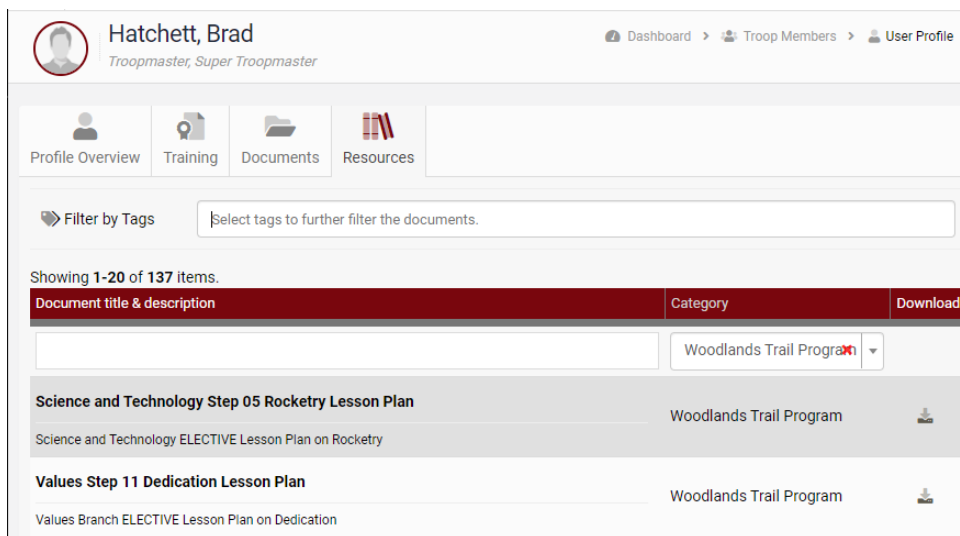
Hatchett, Brad
Troopmaster, Super Troopmaster

Dashboard > Troop Members > User Profile

Profile Overview | Training | Documents | Resources

Filter by Tags | Select tags to further filter the documents.

Showing **1-20** of **137** items.

| Document title & description | Category | Download |
|---|---|---|
| | Woodlands Trail Program | |
| **Science and Technology Step 05 Rocketry Lesson Plan** Science and Technology ELECTIVE Lesson Plan on Rocketry | Woodlands Trail Program | |
| **Values Step 11 Dedication Lesson Plan** Values Branch ELECTIVE Lesson Plan on Dedication | Woodlands Trail Program | |